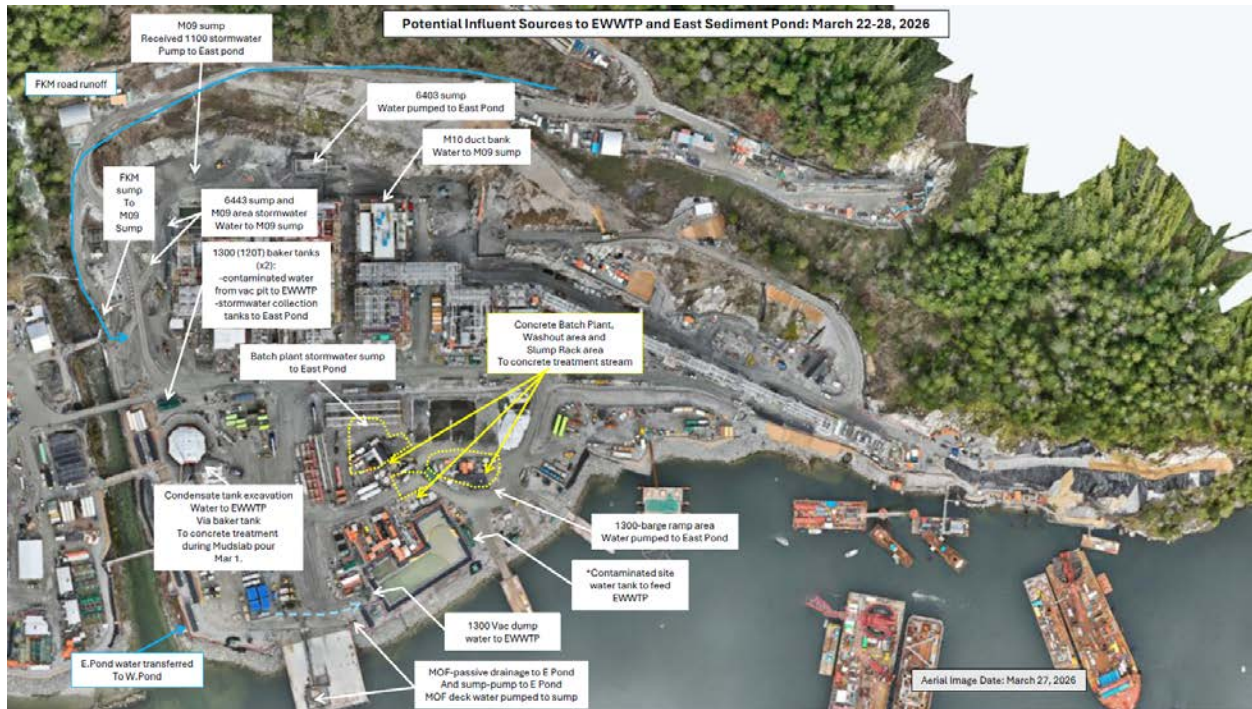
Potential Influent Sources to EWWTP and East Sediment Pond: March 22-28, 2026

M09 sump
Received 1100 stormwater
Pump to East pond

FKM road runoff

6403 sump
Water pumped to East Pond

M10 duct bank
Water to M09 sump

FKM sump To M09 Sump

6443 sump and M09 area stormwater Water to M09 sump

1300 (120T) baker tanks (x2):
-contaminated water from vac pit to EWWTP
-stormwater collection tanks to East Pond

Concrete Batch Plant, Washout area and Slump Rack area
To concrete treatment stream

Batch plant stormwater sump to East Pond

Condensate tank excavation
Water to EWWTP
Via baker tank
To concrete treatment during Mudslab pour
Mar 1.

1300-barge ramp area
Water pumped to East Pond

*Contaminated site water tank to feed EWWTP

1300 Vac dump water to EWWTP

E.Pond water transferred To W.Pond

MOF-passive drainage to E Pond
And sump-pump to E Pond
MOF deck water pumped to sump

Aerial Image Date: March 27, 2026